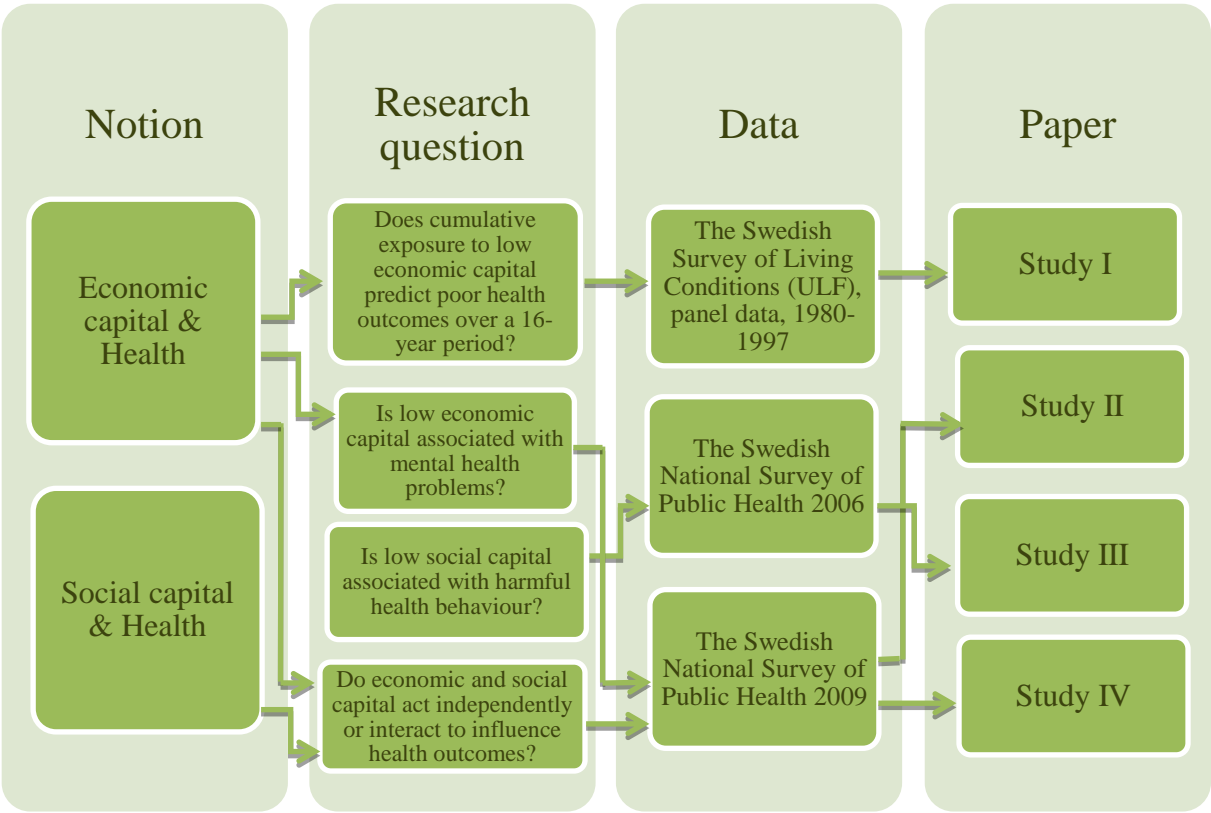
Notion

Research question

Data

Paper

Economic capital & Health

Social capital & Health

Does cumulative exposure to low economic capital predict poor health outcomes over a 16-year period?

Is low economic capital associated with mental health problems?

Is low social capital associated with harmful health behaviour?

Do economic and social capital act independently or interact to influence health outcomes?

The Swedish Survey of Living Conditions (ULF), panel data, 1980-1997

The Swedish National Survey of Public Health 2006

The Swedish National Survey of Public Health 2009

Study I

Study II

Study III

Study IV